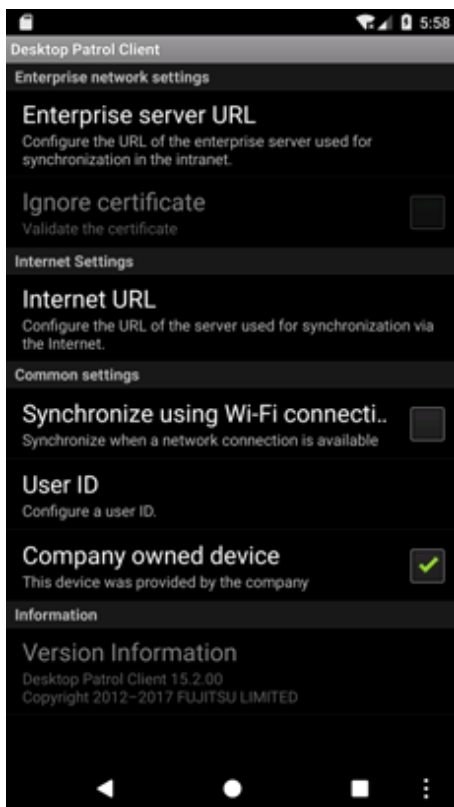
5:58

Desktop Patrol Client

Enterprise network settings

Enterprise server URL
Configure the URL of the enterprise server used for synchronization in the intranet.

Ignore certificate
Validate the certificate

Internet Settings

Internet URL
Configure the URL of the server used for synchronization via the Internet.

Common settings

Synchronize using Wi-Fi connecti..
Synchronize when a network connection is available

User ID
Configure a user ID.

Company owned device
This device was provided by the company

Information

Version Information
Desktop Patrol Client 15.2.00
Copyright 2012–2017 FUJITSU LIMITED